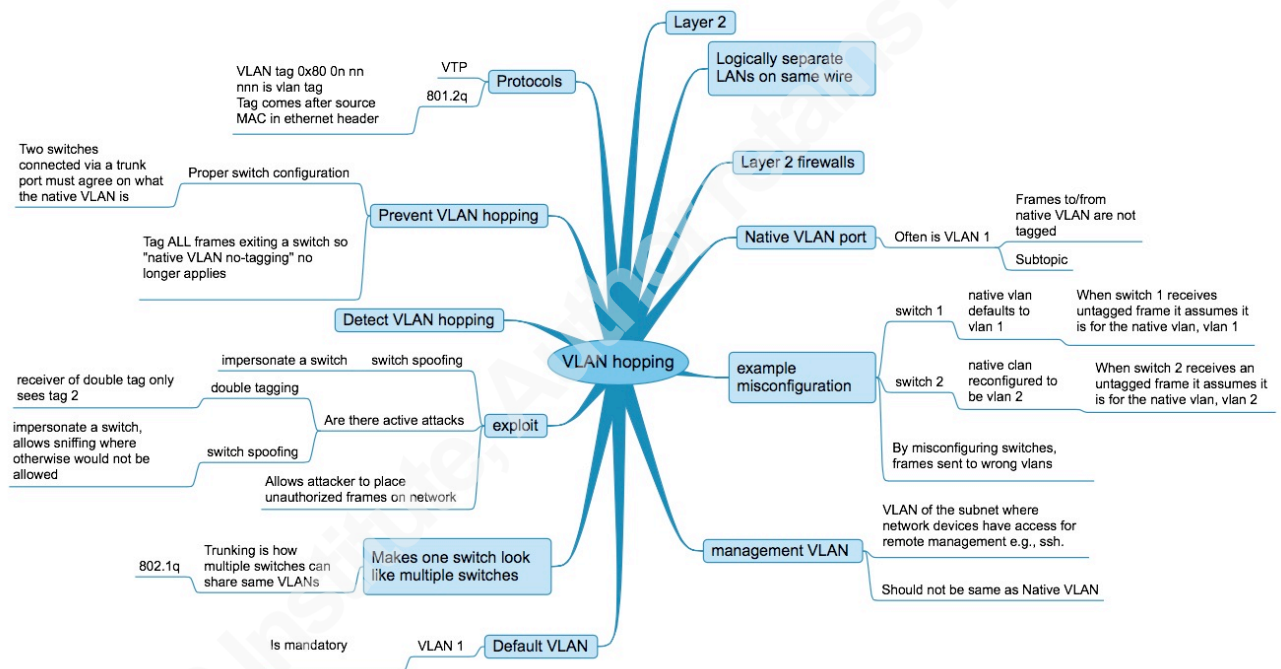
VLAN hopping

Layer 2

Logically separate LANs on same wire

Layer 2 firewalls

Native VLAN port
Often is VLAN 1
Frames to/from native VLAN are not tagged
Subtopic

example misconfiguration
switch 1
native vlan defaults to vlan 1
When switch 1 receives untagged frame it assumes it is for the native vlan, vlan 1
switch 2
native clan reconfigured to be vlan 2
When switch 2 receives an untagged frame it assumes it is for the native vlan, vlan 2
By misconfiguring switches, frames sent to wrong vlans

management VLAN
VLAN of the subnet where network devices have access for remote management e.g., ssh.
Should not be same as Native VLAN

Protocols
VTP
801.2q
VLAN tag 0x80 0n nn nnn is vlan tag
Tag comes after source MAC in ethernet header

Prevent VLAN hopping
Proper switch configuration
Two switches connected via a trunk port must agree on what the native VLAN is
Tag ALL frames exiting a switch so "native VLAN no-tagging" no longer applies

Detect VLAN hopping

exploit
Are there active attacks
switch spoofing
impersonate a switch
double tagging
receiver of double tag only sees tag 2
switch spoofing
impersonate a switch, allows sniffing where otherwise would not be allowed
Allows attacker to place unauthorized frames on network

Makes one switch look like multiple switches
Trunking is how multiple switches can share same VLANs
802.1q

Default VLAN
VLAN 1
Is mandatory